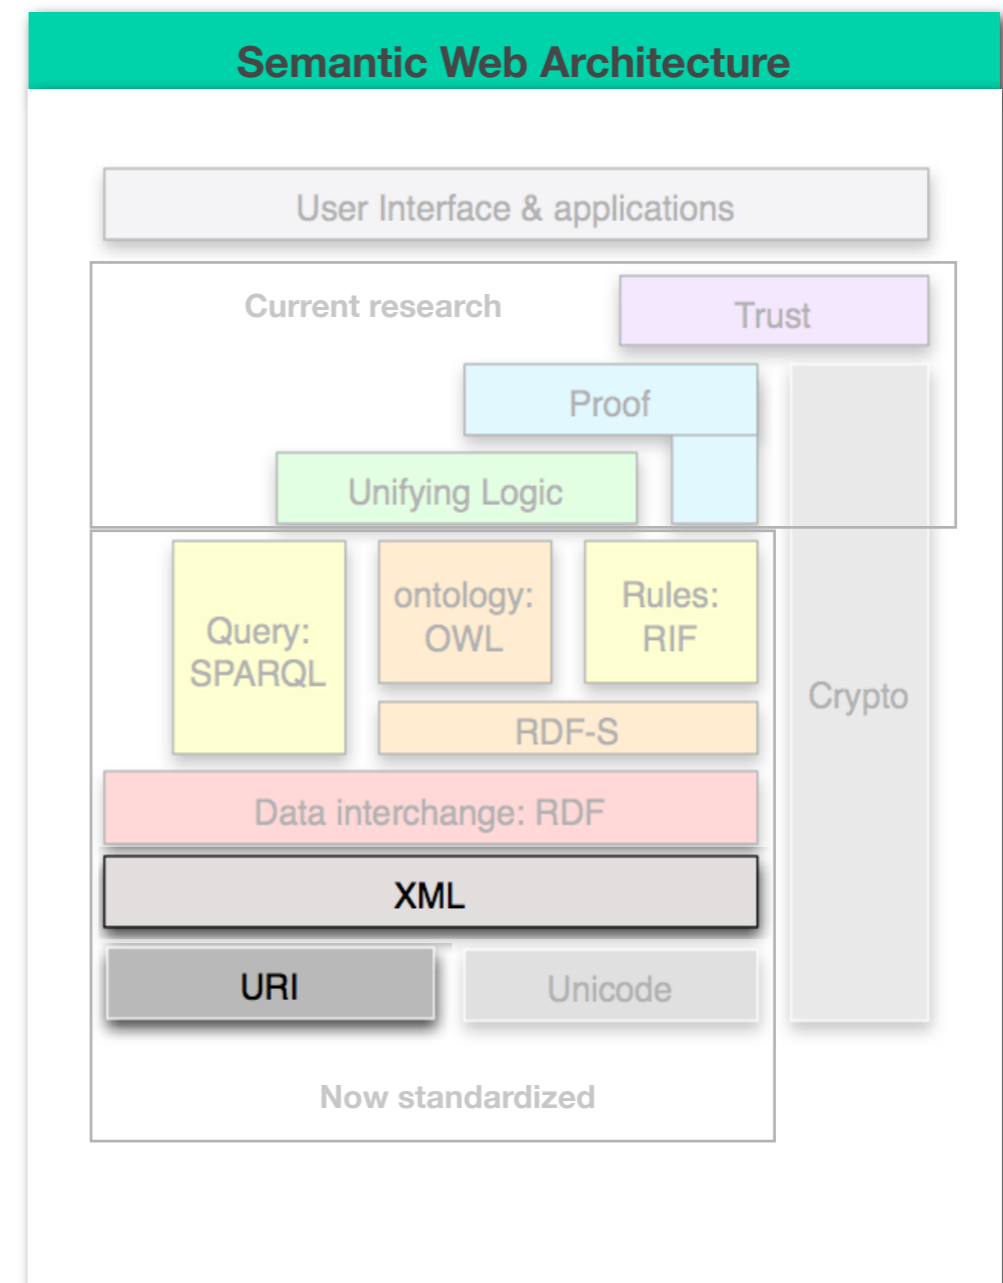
Semantic Web Architecture

User Interface & applications

Current research

Trust

Proof

Unifying Logic

Query: SPARQL

ontology: OWL

Rules: RIF

Crypto

RDF-S

Data interchange: RDF

XML

URI

Unicode

Now standardized